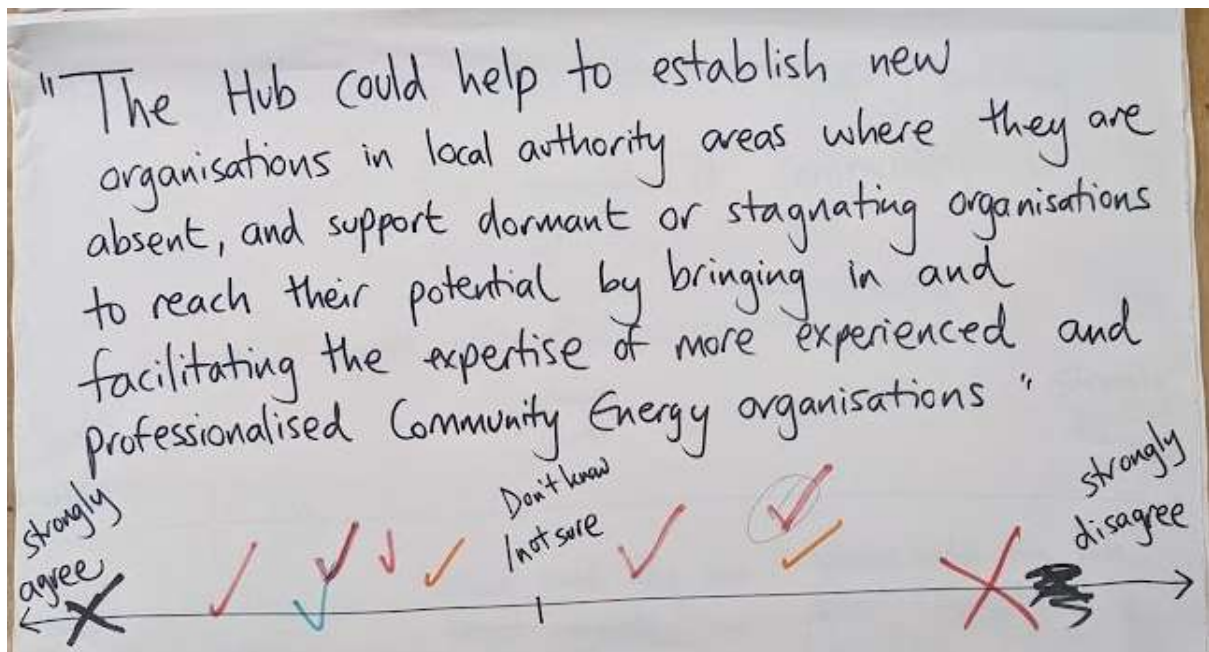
"The Hub could help to establish new organisations in local authority areas where they are absent, and support dormant or stagnating organisations to reach their potential by bringing in and facilitating the expertise of more experienced and professionalised Community Energy organisations"

strongly agree

Don't know /not sure

strongly disagree